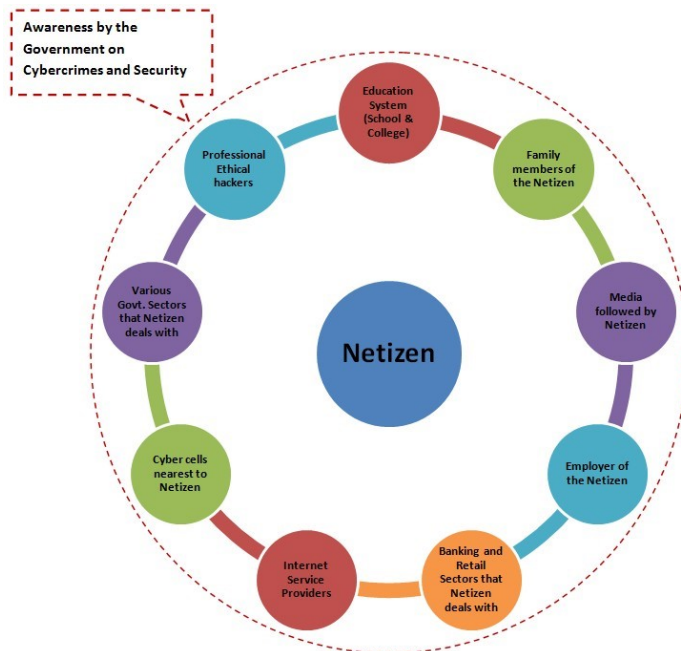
Awareness by the Government on Cybercrimes and Security

Education System (School & College)

Family members of the Netizen

Media followed by Netizen

Employer of the Netizen

Banking and Retail Sectors that Netizen deals with

Internet Service Providers

Cyber cells nearest to Netizen

Various Govt. Sectors that Netizen deals with

Professional Ethical hackers

Netizen